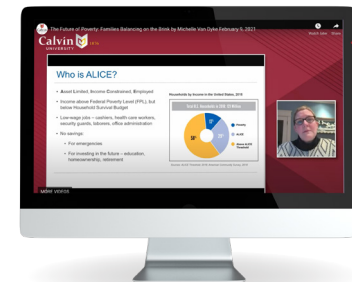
The Future of Poverty: Families Balancing on the Brink by Michelle Van Dyke February 5, 2021

Watch later Share

Calvin UNIVERSITY

Who is ALICE?

• Asset Limited, Income Constrained, Employed

• Income above Federal Poverty Level (FPL), but below Household Survival Budget

• Low-wage jobs – cashiers, health care workers, security guards, laborers, office administration

• No savings:

• For emergencies

• For investing in the future – education, homeownership, retirement

Households by Income in the United States, 2018

Poverty

ALICE

Above ALICE Threshold

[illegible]

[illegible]

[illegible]

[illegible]

oder voice